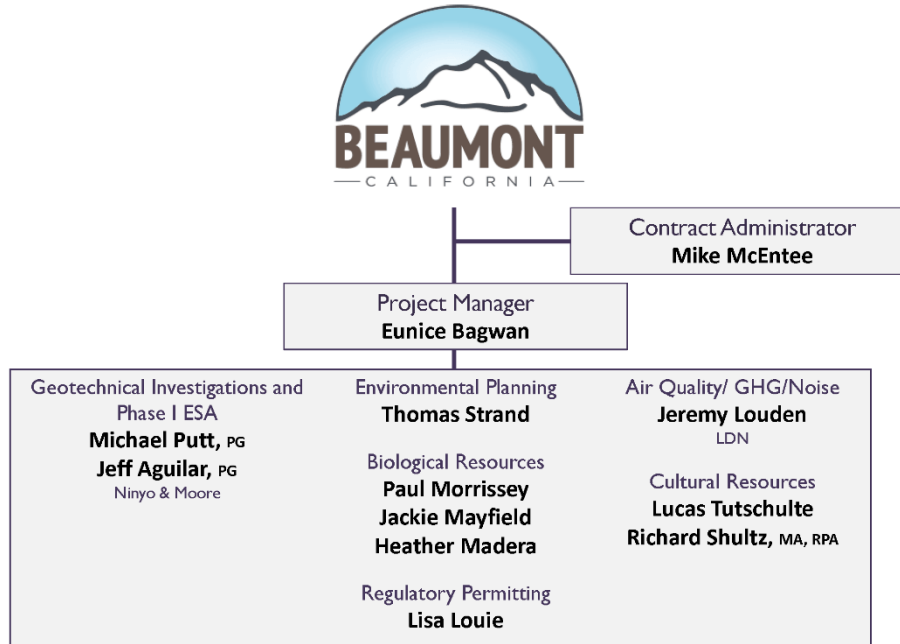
BEAUMONT
CALIFORNIA

Contract Administrator
Mike McEntee

Project Manager
Eunice Bagwan

Geotechnical Investigations and Phase I ESA
Michael Putt, PG
Jeff Aguilar, PG
Ninyo & Moore

Environmental Planning
Thomas Strand

Biological Resources
Paul Morrissey
Jackie Mayfield
Heather Madera

Regulatory Permitting
Lisa Louie

Air Quality/ GHG/Noise
Jeremy Louden
LDN

Cultural Resources
Lucas Tutschulte
Richard Shultz, MA, RPA